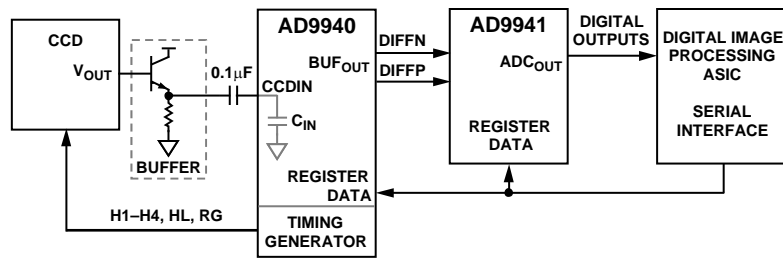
CCD

$V_{OUT}$

BUFFER

0.1μF

AD9940

$BUF_{OUT}$

CCDIN

$C_{IN}$

REGISTER DATA

TIMING GENERATOR

DIFFN

DIFFP

AD9941

$ADC_{OUT}$

REGISTER DATA

DIGITAL OUTPUTS

DIGITAL IMAGE PROCESSING ASIC

SERIAL INTERFACE

H1–H4, HL, RG